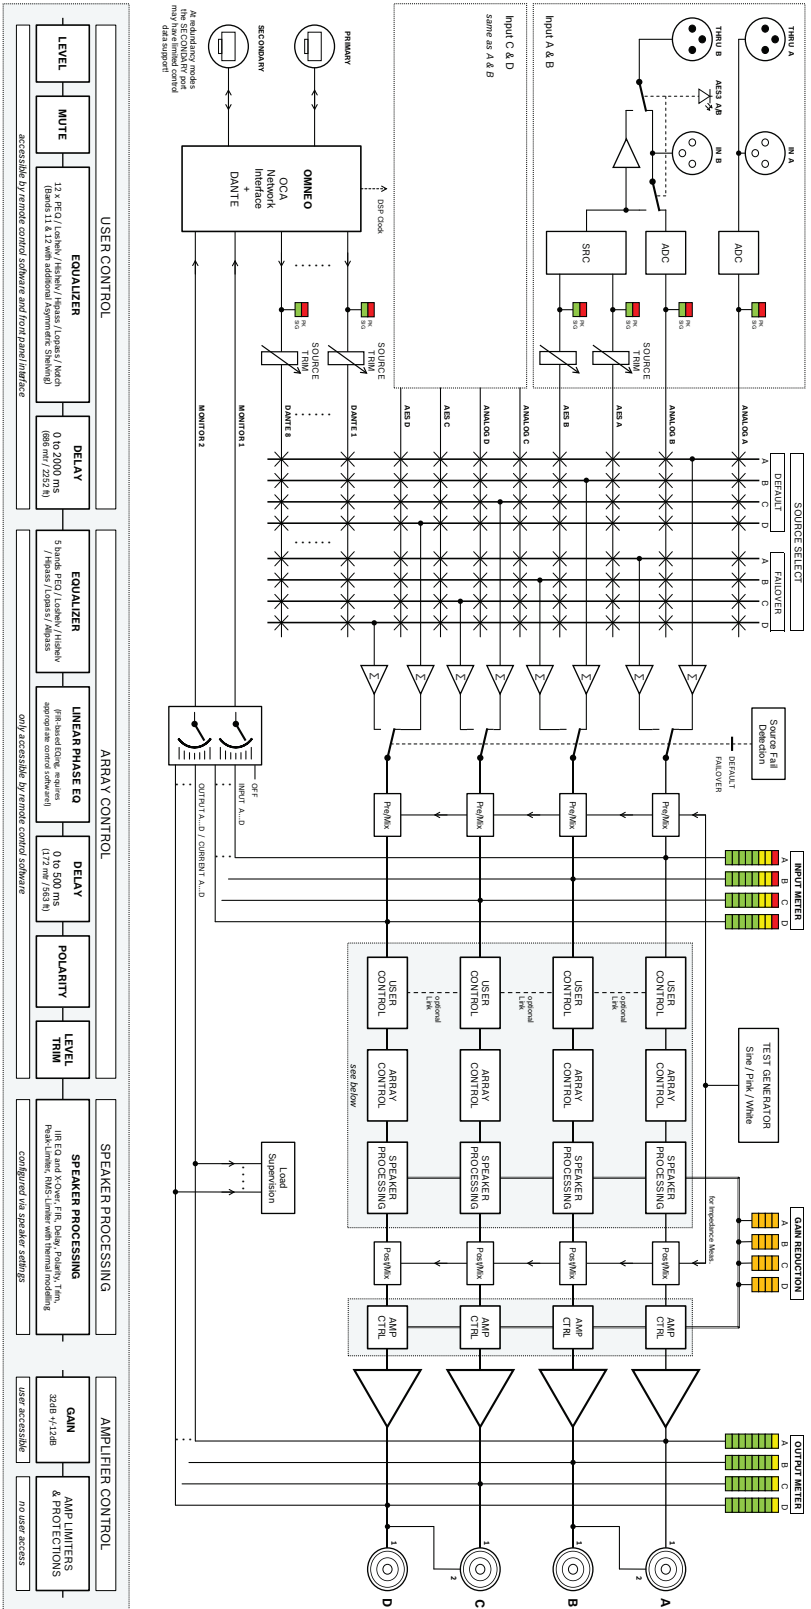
THRU A
IN A
THRU B
AES3 A/B
IN B
ADC
ADC
SRC
Input A & B
Input C & D
same as A & B
PK
SIG
PK
SIG
PK
SIG
PK
SIG
SOURCE TRIM
SOURCE TRIM
ANALOG A
ANALOG B
AES A
AES B
ANALOG C
ANALOG D
AES C
AES D
DANTE 1
DANTE 8
SOURCE TRIM
SOURCE TRIM
PK
SIG
PK
SIG
DSP Clock
OMNEO
OCA
Network
Interface
+
DANTE
PRIMARY
SECONDARY
At redundancy modes the SECONDARY port may have limited control data support!
MONITOR 1
MONITOR 2
SOURCE SELECT
DEFAULT
A B C D
FAILOVER
A B C D
Source Fail Detection
DEFAULT
FAILOVER
OFF
INPUT A...D
OUTPUT A...D / CURRENT A...D
Pre/Mix
Pre/Mix
Pre/Mix
Pre/Mix
INPUT METER
A
B
C
D
TEST GENERATOR
Sine / Pink / White
USER CONTROL
USER CONTROL
USER CONTROL
USER CONTROL
optional Link
optional Link
optional Link
ARRAY CONTROL
ARRAY CONTROL
ARRAY CONTROL
ARRAY CONTROL
see below
SPEAKER PROCESSING
SPEAKER PROCESSING
SPEAKER PROCESSING
SPEAKER PROCESSING
for Impedance Meas.
Load Supervision
GAIN REDUCTION
A
B
C
D
Post/Mix
Post/Mix
Post/Mix
Post/Mix
AMP CTRL
AMP CTRL
AMP CTRL
AMP CTRL
OUTPUT METER
A
B
C
D
1
2
A
1
2
B
1
2
C
1
2
D
USER CONTROL
LEVEL
MUTE
EQUALIZER
12 x PEQ / Loshelv / Hishelv / Hipass / Lopass / Notch
(Bands 11 & 12 with additional Asymmetric Shelving)
DELAY
0 to 2000 ms
(686 mtr / 2252 ft)
accessible by remote control software and front panel interface
ARRAY CONTROL
EQUALIZER
5 bands PEQ / Loshelv / Hishelv / Hipass / Lopass / Allpass
LINEAR PHASE EQ
(FIR-based EQing, requires appropriate control software)
DELAY
0 to 500 ms
(172 mtr / 563 ft)
POLARITY
LEVEL TRIM
only accessible by remote control software
SPEAKER PROCESSING
SPEAKER PROCESSING
IIR EQ and X-Over, FIR, Delay, Polarity, Trim, Peak-Limiter, RMS-Limiter with thermal modelling
configured via speaker settings
AMPLIFIER CONTROL
GAIN
32dB +/-12dB
user accessible
AMP LIMITERS & PROTECTIONS
no user access